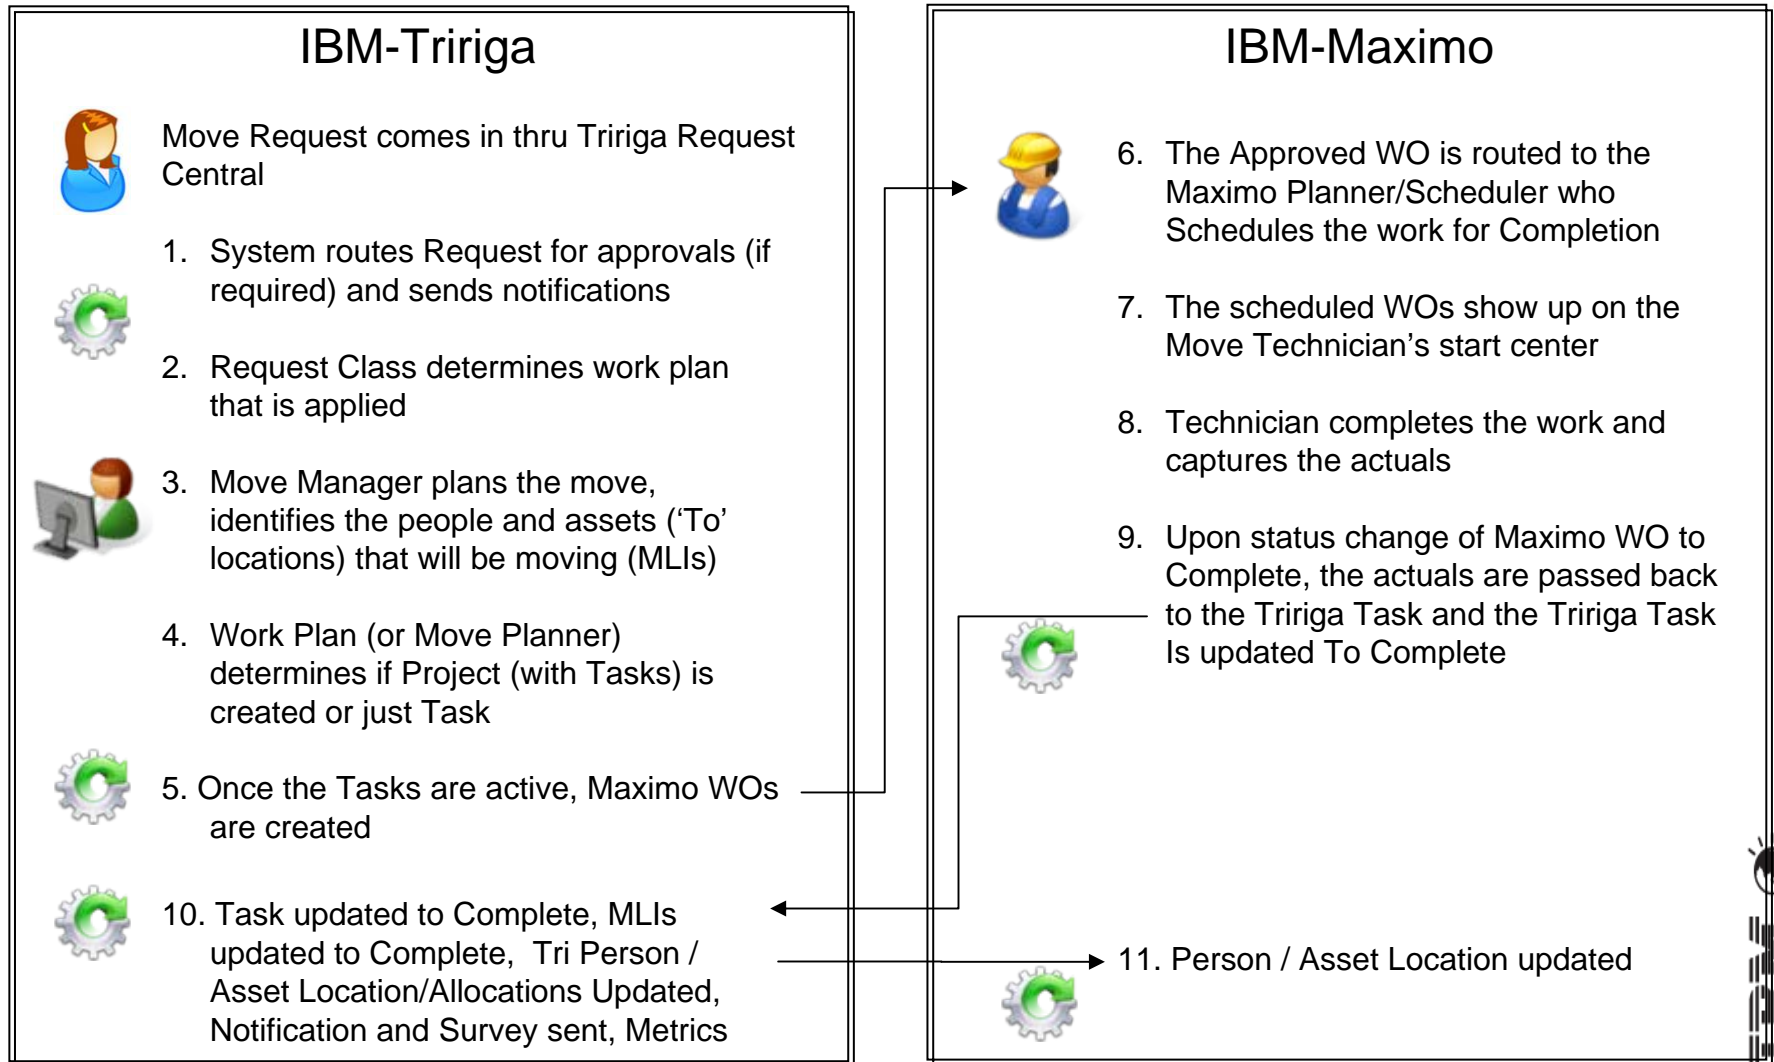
IBM-Tririga

Move Request comes in thru Tririga Request Central

1. System routes Request for approvals (if required) and sends notifications

2. Request Class determines work plan that is applied

3. Move Manager plans the move, identifies the people and assets ('To' locations) that will be moving (MLIs)

4. Work Plan (or Move Planner) determines if Project (with Tasks) is created or just Task

5. Once the Tasks are active, Maximo WOs are created

10. Task updated to Complete, MLIs updated to Complete, Tri Person / Asset Location/Allocations Updated, Notification and Survey sent, Metrics

IBM-Maximo

6. The Approved WO is routed to the Maximo Planner/Scheduler who Schedules the work for Completion

7. The scheduled WOs show up on the Move Technician's start center

8. Technician completes the work and captures the actuals

9. Upon status change of Maximo WO to Complete, the actuals are passed back to the Tririga Task and the Tririga Task Is updated To Complete

11. Person / Asset Location updated

IBM